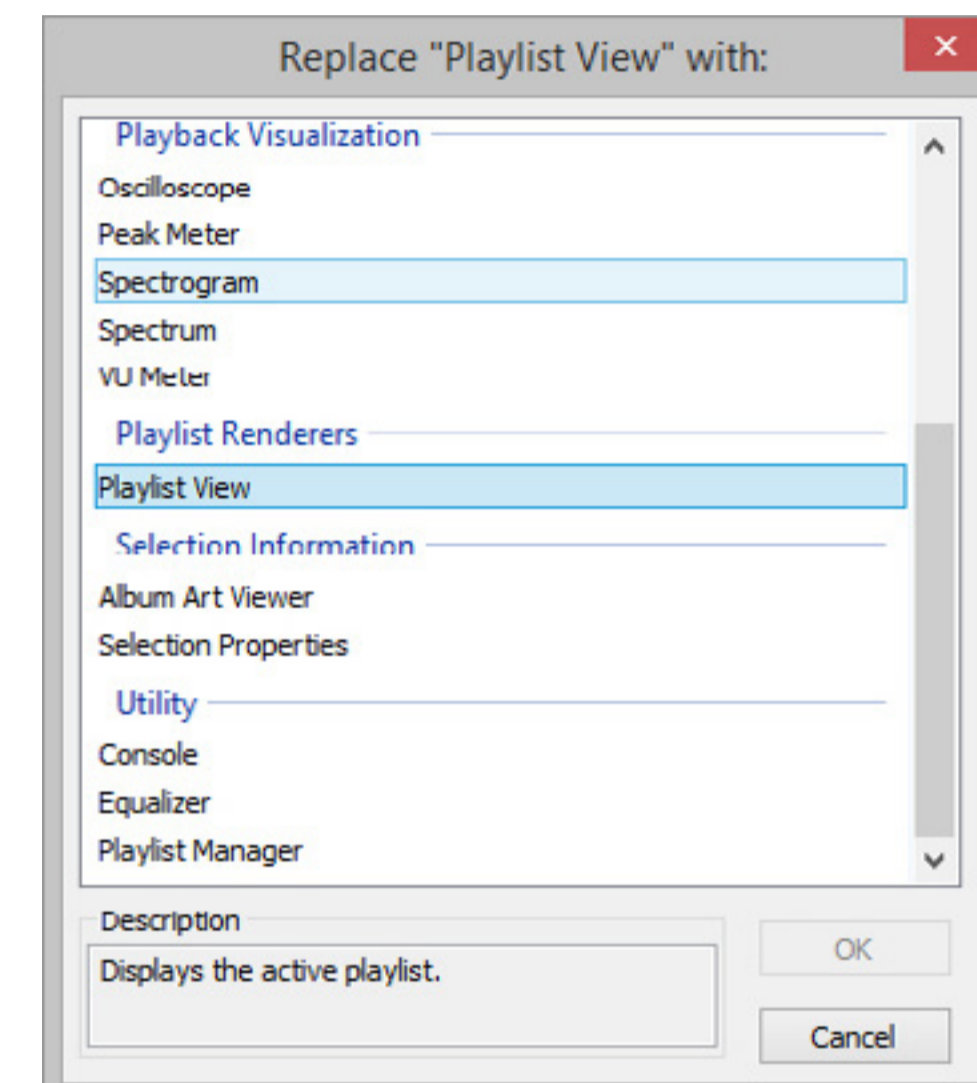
Replace "Playlist View" with:

Playback Visualization
Oscilloscope
Peak Meter
Spectrogram
Spectrum
VU Meter

Playlist Renderers
Playlist View

Selection Information
Album Art Viewer
Selection Properties

Utility
Console
Equalizer
Playlist Manager

Description
Displays the active playlist.

OK
Cancel